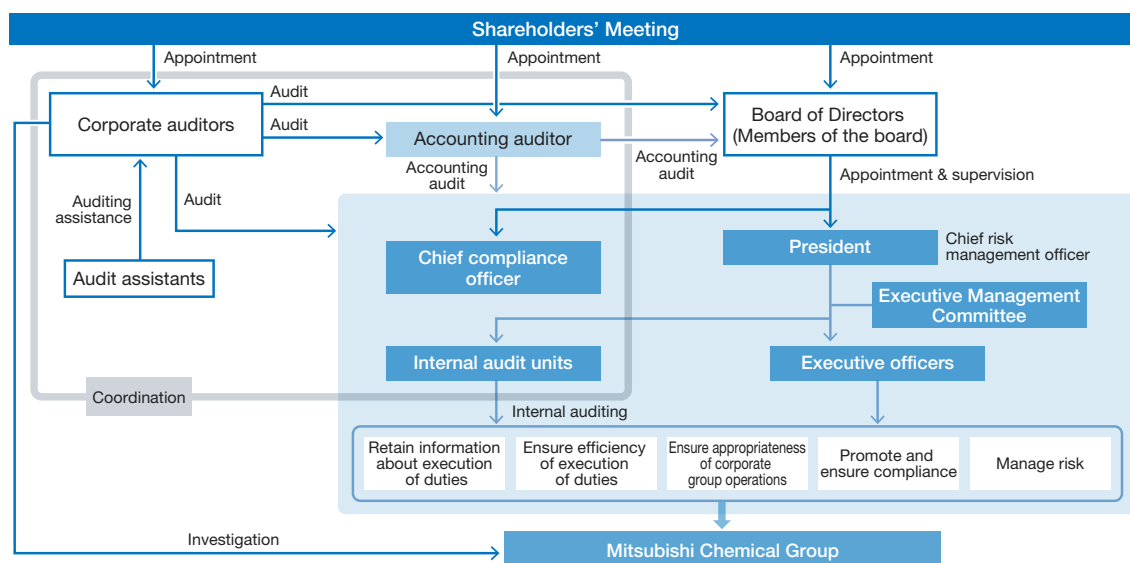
Shareholders' Meeting

Appointment

Appointment

Appointment

Audit

Corporate auditors

Audit

Accounting auditor

Board of Directors (Members of the board)

Accounting audit

Accounting audit

Appointment & supervision

Auditing assistance

Audit

Chief compliance officer

President

Chief risk management officer

Audit assistants

Executive Management Committee

Internal audit units

Executive officers

Coordination

Internal auditing

Retain information about execution of duties

Ensure efficiency of execution of duties

Ensure appropriateness of corporate group operations

Promote and ensure compliance

Manage risk

Investigation

Mitsubishi Chemical Group